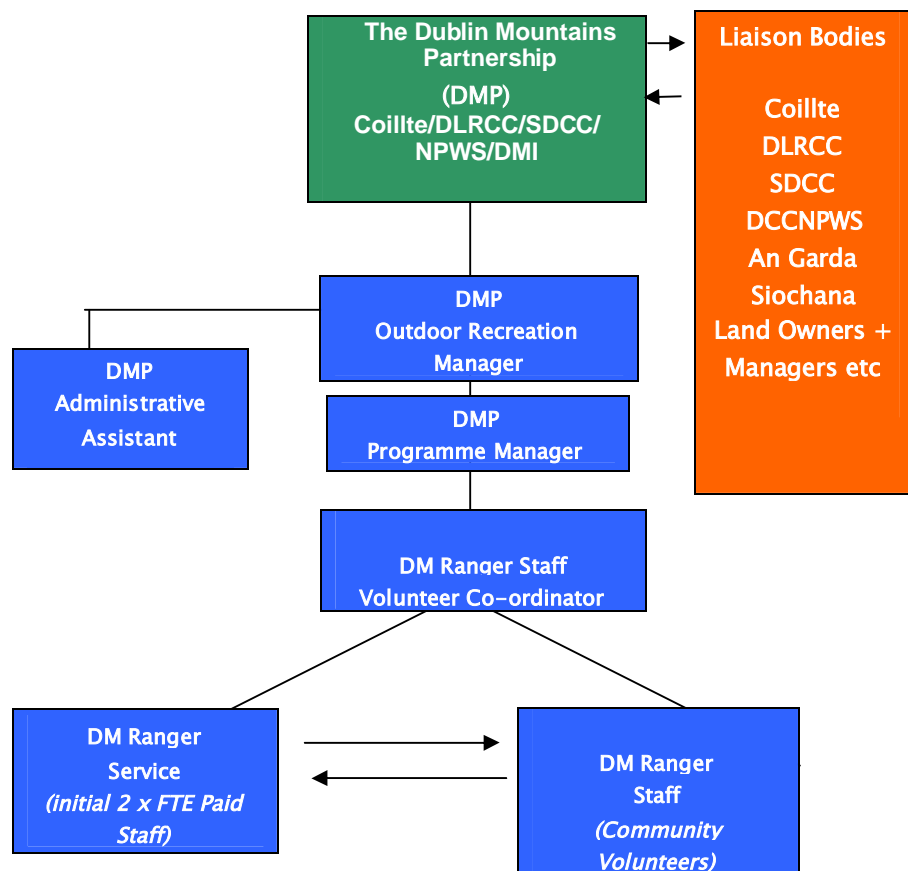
The Dublin Mountains Partnership
(DMP)
Coillte/DLRCC/SDCC/ NPWS/DMI

Liaison Bodies

Coillte
DLRCC
SDCC
DCCNPWS
An Garda Siochana
Land Owners + Managers etc

DMP
Outdoor Recreation Manager

DMP
Administrative Assistant

DMP
Programme Manager

DM Ranger Staff
Volunteer Co-ordinator

DM Ranger Service
(initial 2 x FTE Paid Staff)

DM Ranger Staff
(Community Volunteers)